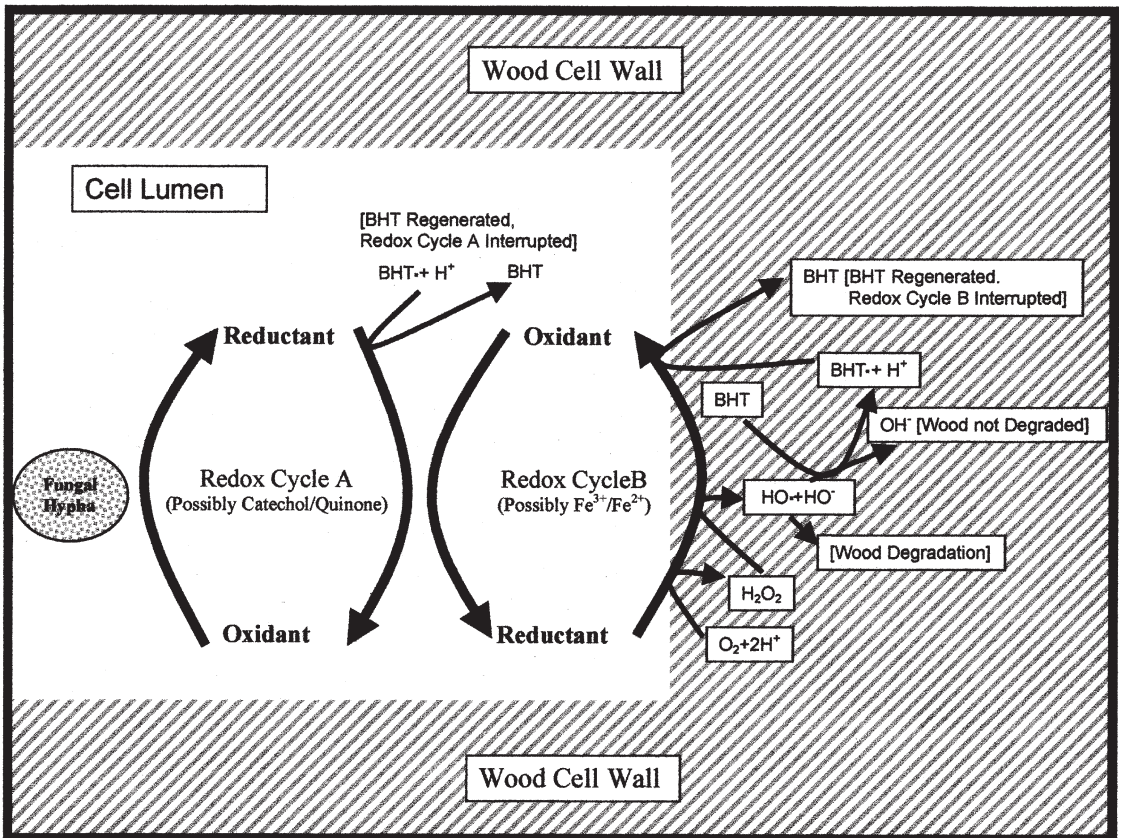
Wood Cell Wall

Cell Lumen

[BHT Regenerated, Redox Cycle A Interrupted]

BHT• + $H^+$

BHT

BHT [BHT Regenerated. Redox Cycle B Interrupted]

Reductant

Oxidant

BHT• + $H^+$

BHT

$OH^-$ [Wood not Degraded]

Fungal Hypha

Redox Cycle A (Possibly Catechol/Quinone)

Redox CycleB (Possibly $Fe^{3+}/Fe^{2+}$)

HO• + $HO^-$

[Wood Degradation]

$H_2O_2$

$O_2$+2$H^+$

Oxidant

Reductant

Wood Cell Wall